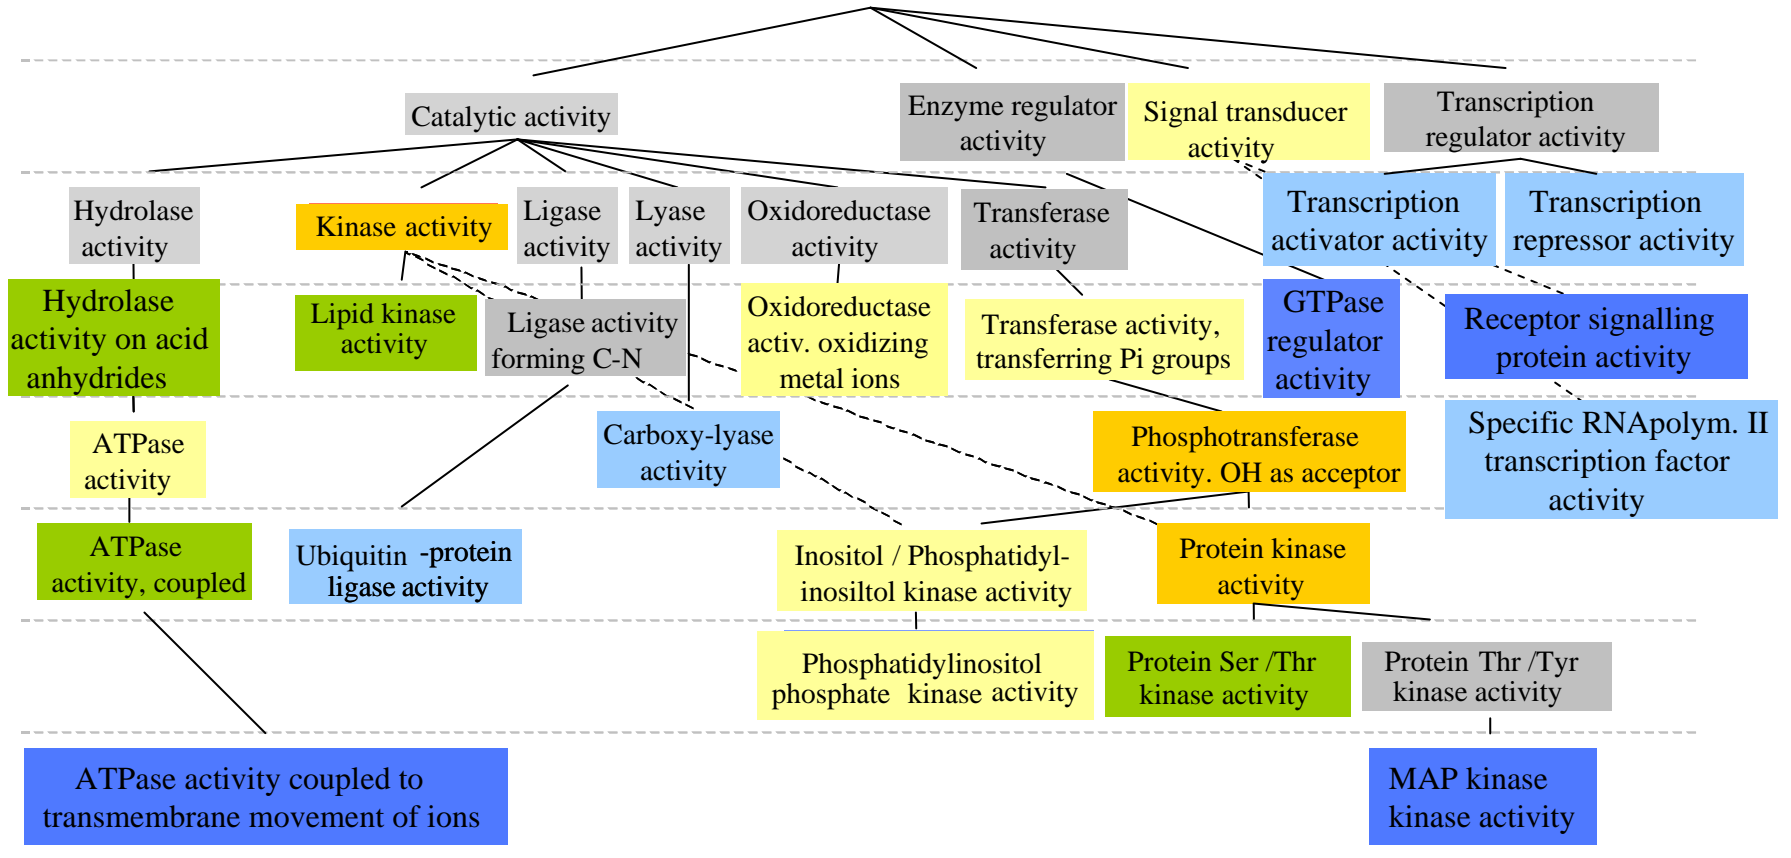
Catalytic activity

Enzyme regulator activity

Signal transducer activity

Transcription regulator activity

Hydrolase activity

Kinase activity

Ligase activity

Lyase activity

Oxidoreductase activity

Transferase activity

Transcription activator activity

Transcription repressor activity

Hydrolase activity on acid anhydrides

Lipid kinase activity

Ligase activity forming C-N

Oxidoreductase activ. oxidizing metal ions

Transferase activity, transferring Pi groups

GTPase regulator activity

Receptor signalling protein activity

ATPase activity

Carboxy-lyase activity

Phosphotransferase activity. OH as acceptor

Specific RNApolym. II transcription factor activity

ATPase activity, coupled

Ubiquitin -protein ligase activity

Inositol / Phosphatidyl-inosiltol kinase activity

Protein kinase activity

Phosphatidylinositol phosphate kinase activity

Protein Ser /Thr kinase activity

Protein Thr /Tyr kinase activity

ATPase activity coupled to transmembrane movement of ions

MAP kinase kinase activity